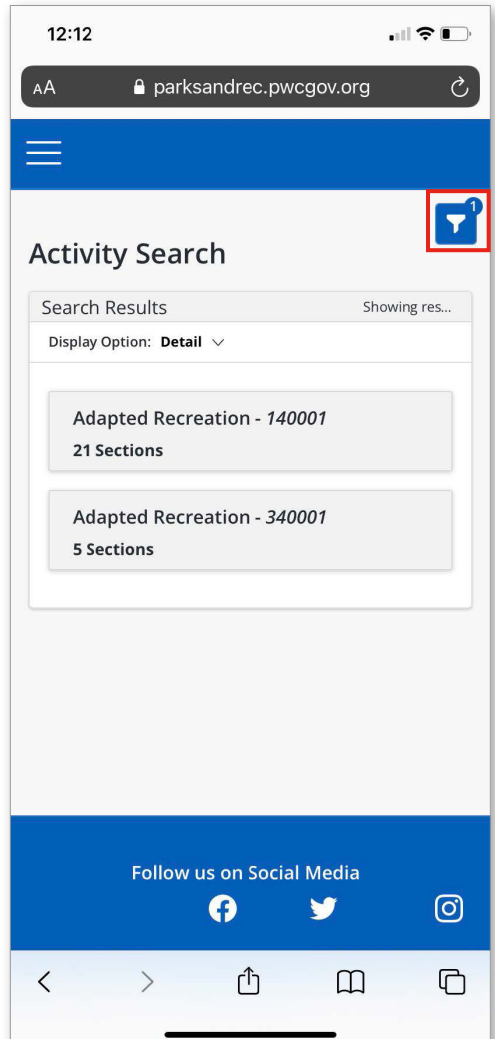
12:12

AA parksandrec.pwcgov.org

1

Activity Search

Search Results

Showing res...

Display Option: Detail

Adapted Recreation - 140001

21 Sections

Adapted Recreation - 340001

5 Sections

Follow us on Social Media